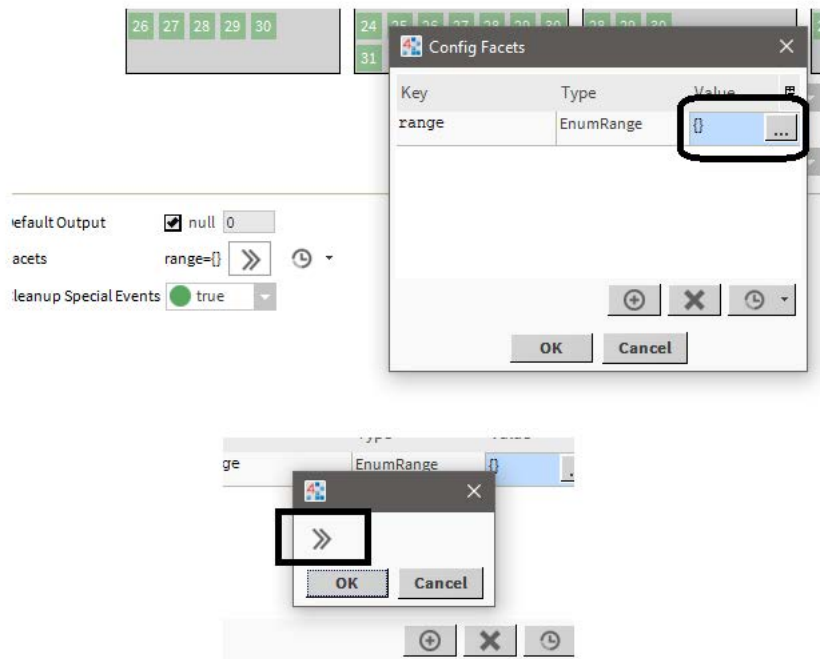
26 27 28 29 30

24 25 26 27 28 29 30
31

28 29 30

Config Facets

| Key | Type | Value |
|---|---|---|
| range | EnumRange | {} ... |

OK Cancel

efault Output null 0
acets range={}
leanup Special Events true

ge EnumRange {}

OK Cancel